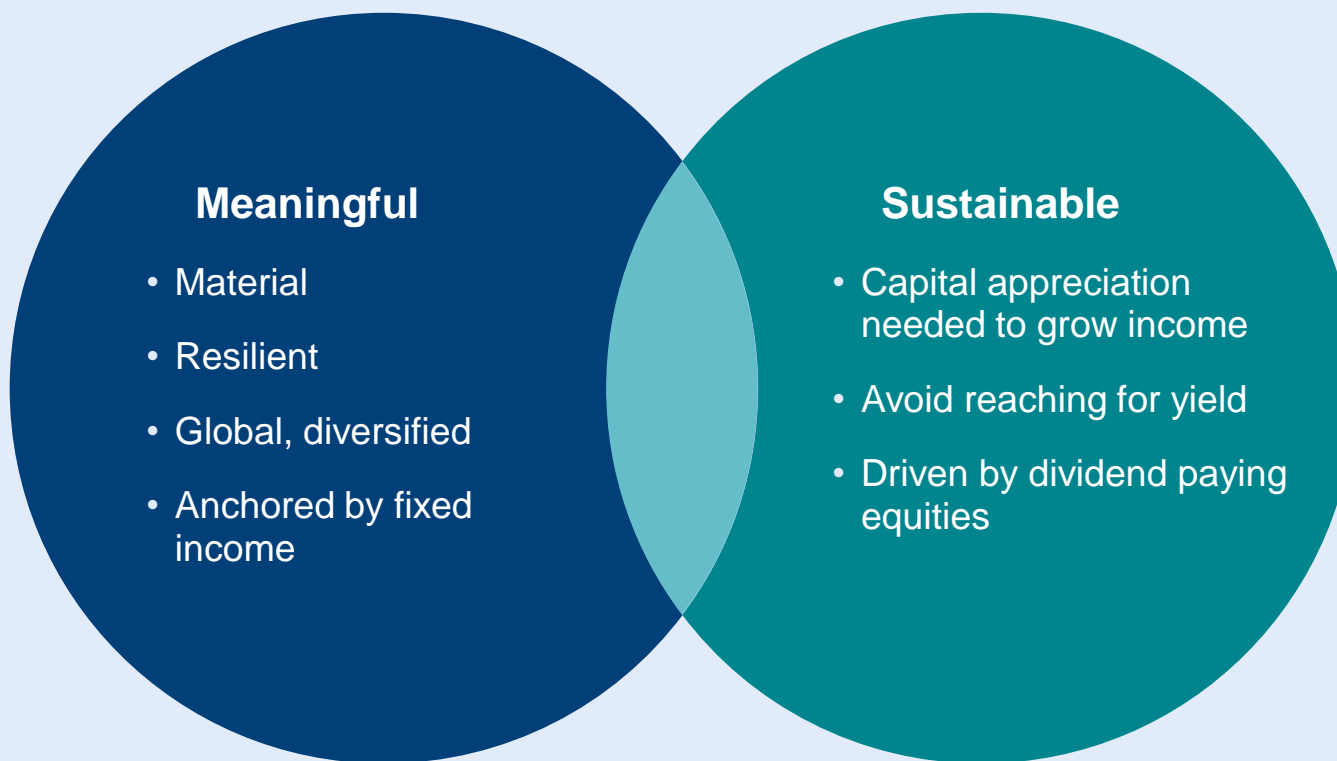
Meaningful

• Material
• Resilient
• Global, diversified
• Anchored by fixed income

Sustainable

• Capital appreciation needed to grow income
• Avoid reaching for yield
• Driven by dividend paying equities